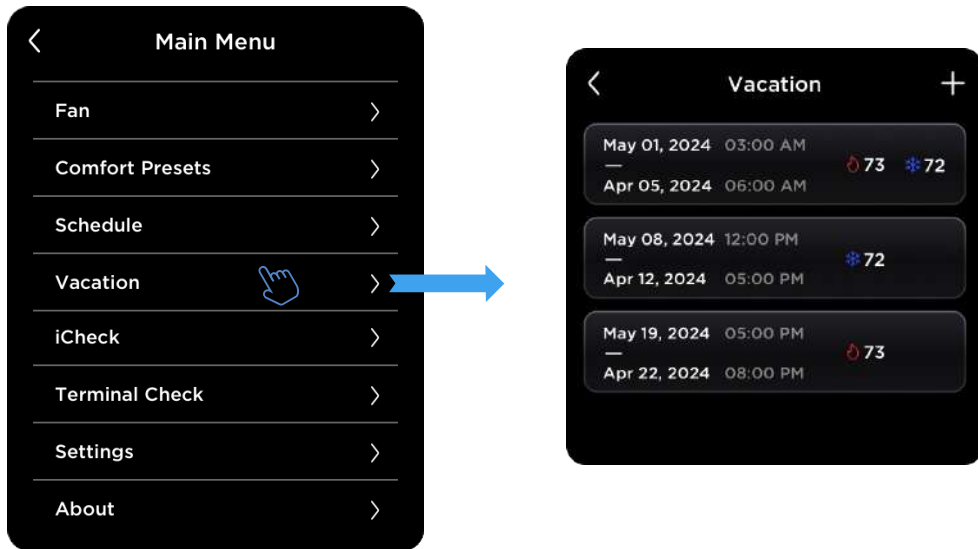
Main Menu

Fan

Comfort Presets

Schedule

Vacation

iCheck

Terminal Check

Settings

About

Vacation

May 01, 2024 03:00 AM
—
Apr 05, 2024 06:00 AM
73 72

May 08, 2024 12:00 PM
—
Apr 12, 2024 05:00 PM
72

May 19, 2024 05:00 PM
—
Apr 22, 2024 08:00 PM
73